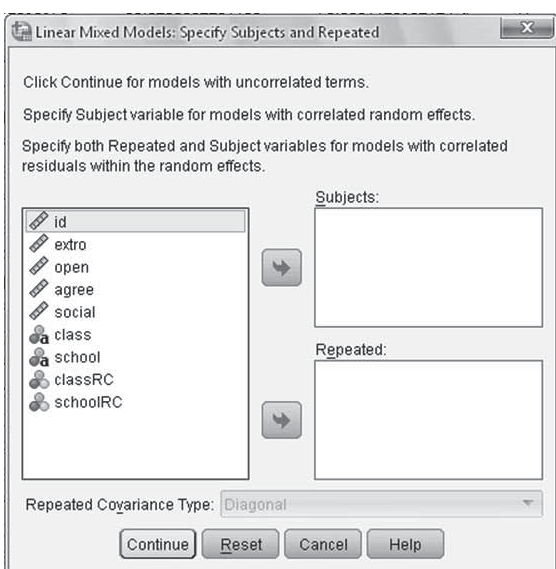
Linear Mixed Models: Specify Subjects and Repeated

Click Continue for models with uncorrelated terms.

Specify Subject variable for models with correlated random effects.

Specify both Repeated and Subject variables for models with correlated residuals within the random effects.

id
extro
open
agree
social
class
school
classRC
schoolRC

Subjects:

Repeated:

Repeated Covariance Type: Diagonal

Continue Reset Cancel Help